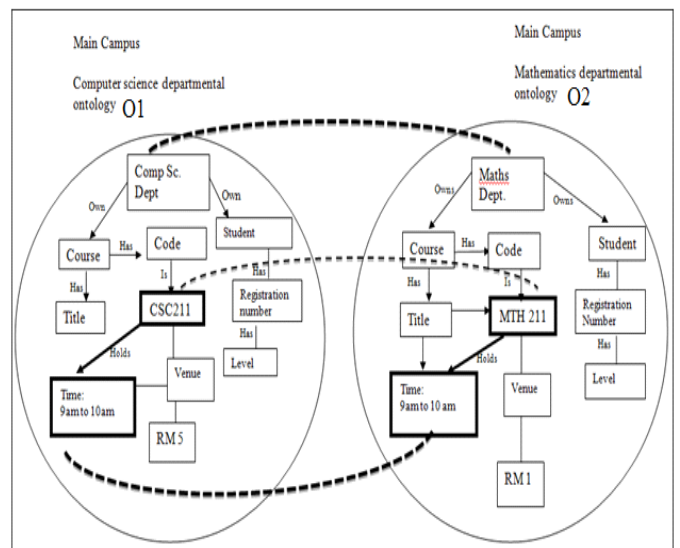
Main Campus

Computer science departmental ontology O1

Main Campus

Mathematics departmental ontology O2

Comp Sc. Dept

Own

Own

Course

Has

Code

Student

Is

Has

Has

Title

CSC211

Registration number

Has

Holds

Level

Venue

Time: 9am to 10am

RM 5

Maths Dept.

Owns

Owns

Course

Has

Code

Student

Has

Is

Has

Title

MTH 211

Registration Number

Holds

Has

Time: 9am to 10 am

Venue

Level

RM 1